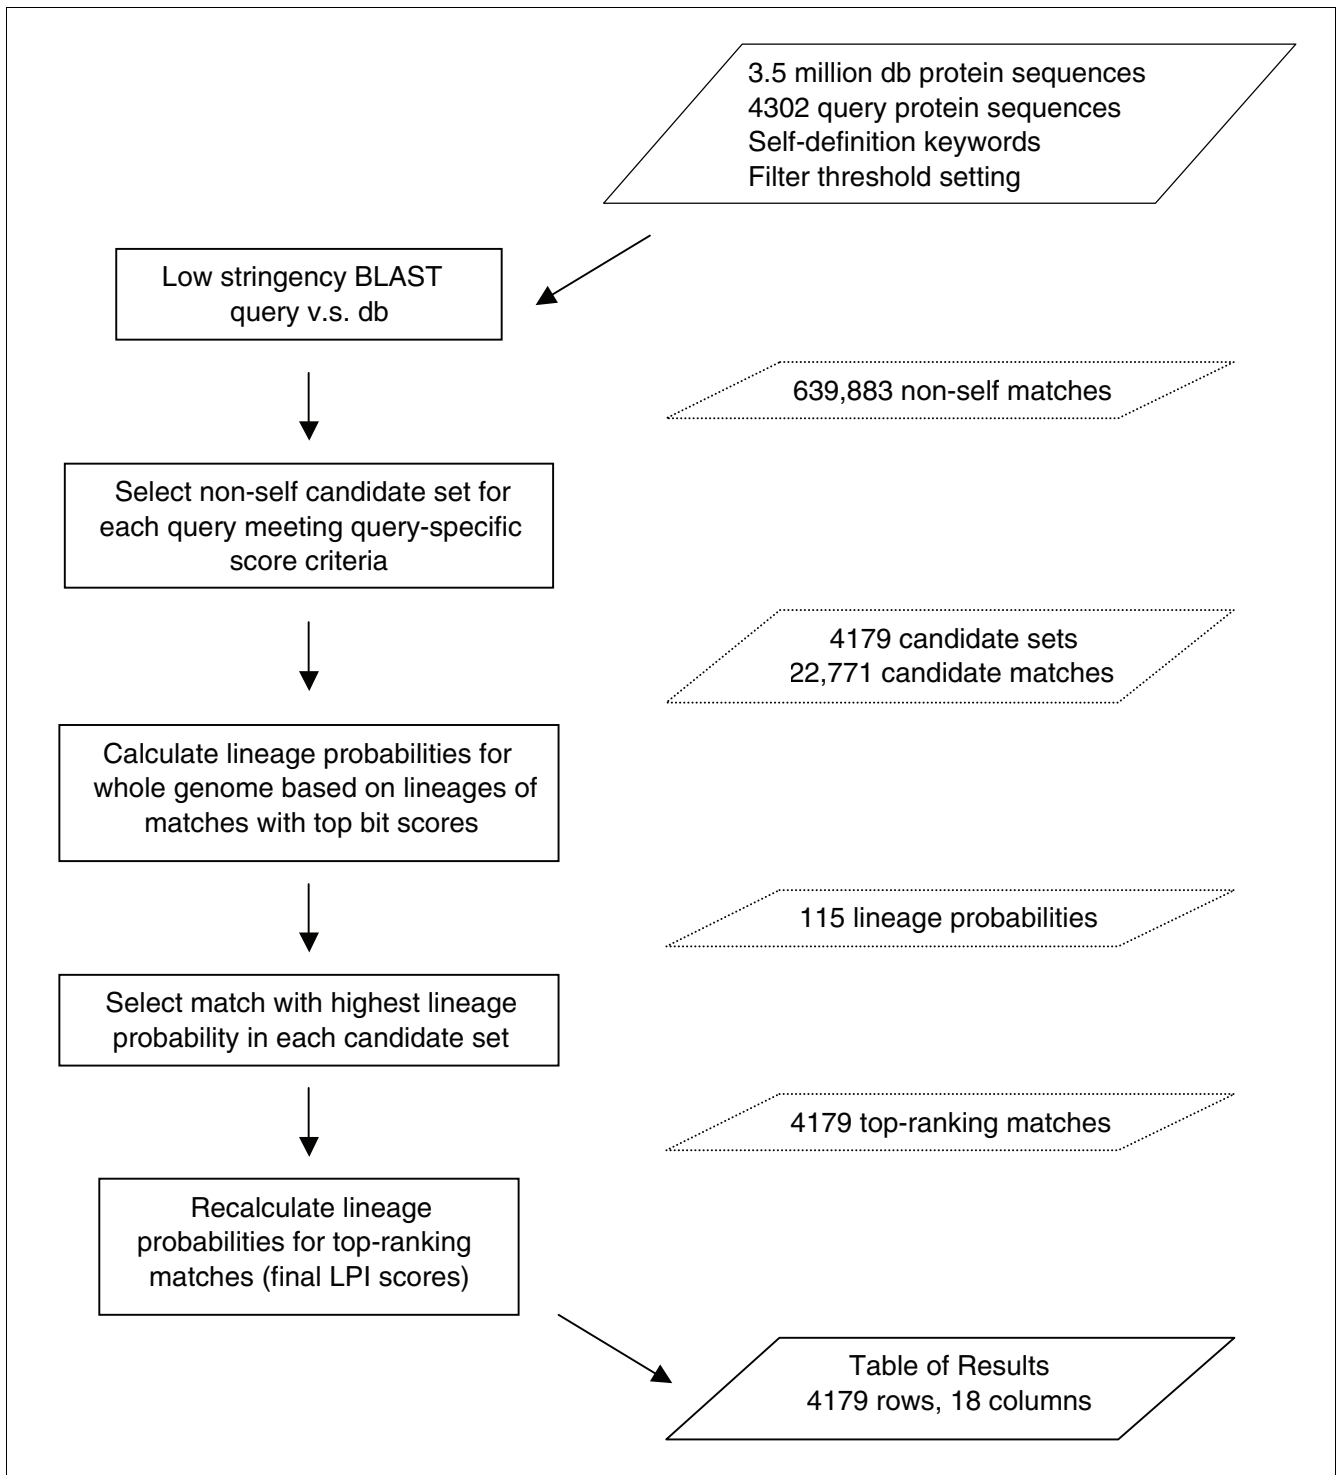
3.5 million db protein sequences
4302 query protein sequences
Self-definition keywords
Filter threshold setting

Low stringency BLAST
query v.s. db

639,883 non-self matches

Select non-self candidate set for each query meeting query-specific score criteria

4179 candidate sets
22,771 candidate matches

Calculate lineage probabilities for whole genome based on lineages of matches with top bit scores

115 lineage probabilities

Select match with highest lineage probability in each candidate set

4179 top-ranking matches

Recalculate lineage probabilities for top-ranking matches (final LPI scores)

Table of Results
4179 rows, 18 columns